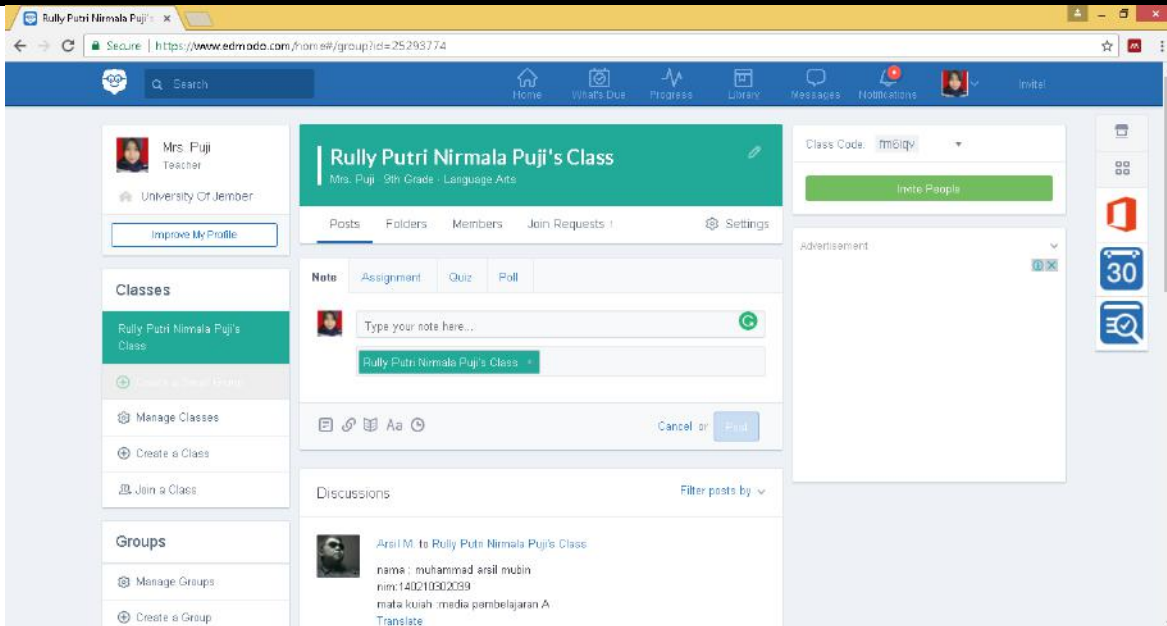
Rully Putri Nirmala Puji's ×

Secure | https://www.edmodo.com/home#/group?id=25293774

Search

Home What's Due Progress Library Messages Notifications Invite!

Mrs. Puji
Teacher

University Of Jember

Improve My Profile

Classes

Rully Putri Nirmala Puji's Class

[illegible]

Manage Classes

Create a Class

Join a Class

Groups

Manage Groups

Create a Group

Rully Putri Nirmala Puji's Class

Mrs. Puji · 9th Grade · Language Arts

Posts Folders Members Join Requests Settings

Note Assignment Quiz Poll

Type your note here...

Rully Putri Nirmala Puji's Class ×

Aa

Cancel or Post

Discussions

Filter posts by

Arsil M. to Rully Putri Nirmala Puji's Class

name : muhammad arsil mubin
nim:140210302039
mata kuiah :media pembelajaran A
Translate

Class Code: fm6iqv

Invite People

Advertisement

30